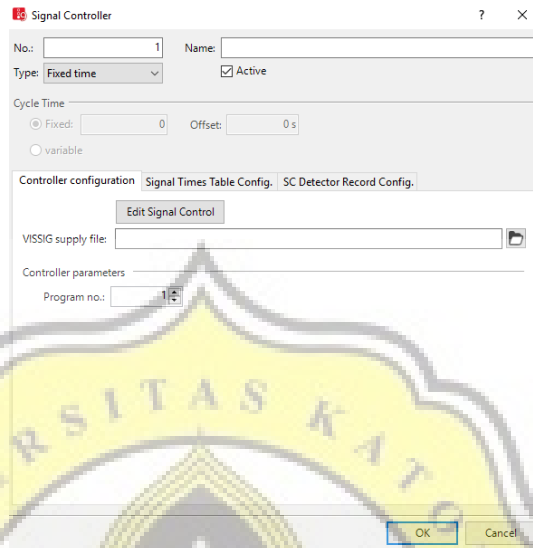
Signal Controller ? ×

No.: 1 Name:

Type: Fixed time

Active

Cycle Time

Fixed: 0 Offset: 0 s

variable

Controller configuration Signal Times Table Config. SC Detector Record Config.

Edit Signal Control

VISSIG supply file:

Controller parameters

Program no.: 1

RSITAS KATO

OK Cancel